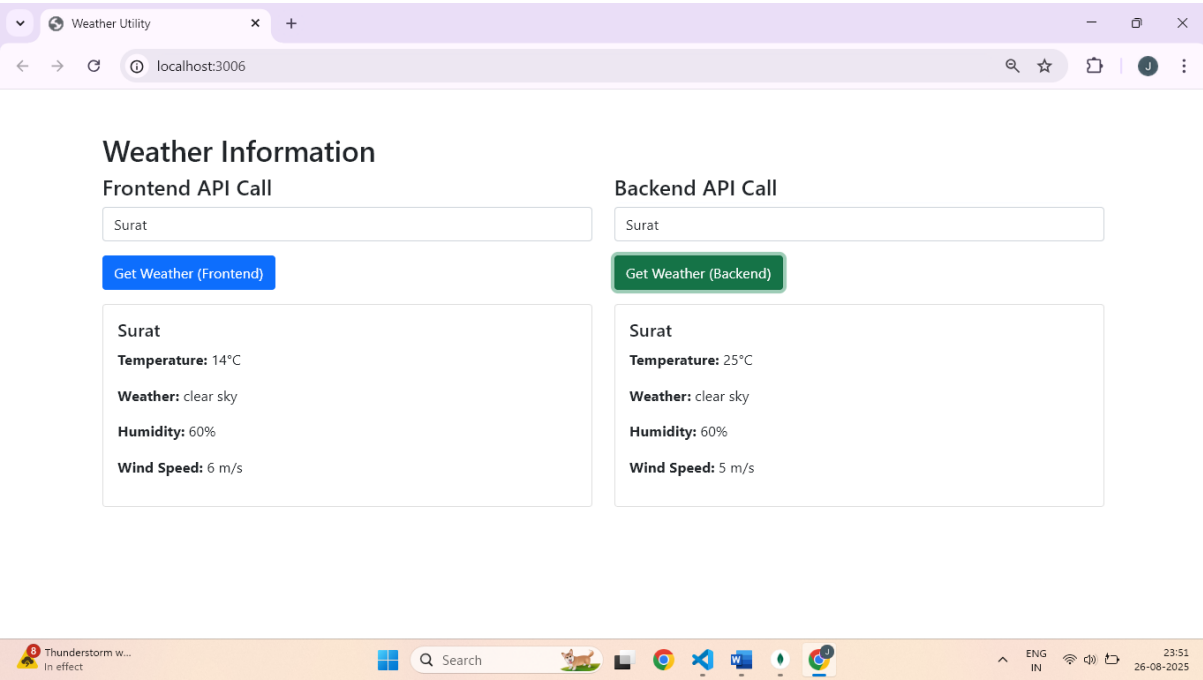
Weather Utility

localhost:3006

J

Weather Information

Frontend API Call

Surat

Get Weather (Frontend)

Surat

**Temperature:** 14°C

**Weather:** clear sky

**Humidity:** 60%

**Wind Speed:** 6 m/s

Backend API Call

Surat

Get Weather (Backend)

Surat

**Temperature:** 25°C

**Weather:** clear sky

**Humidity:** 60%

**Wind Speed:** 5 m/s

8 Thunderstorm w...
In effect

Search

ENG
IN

23:51
26-08-2025